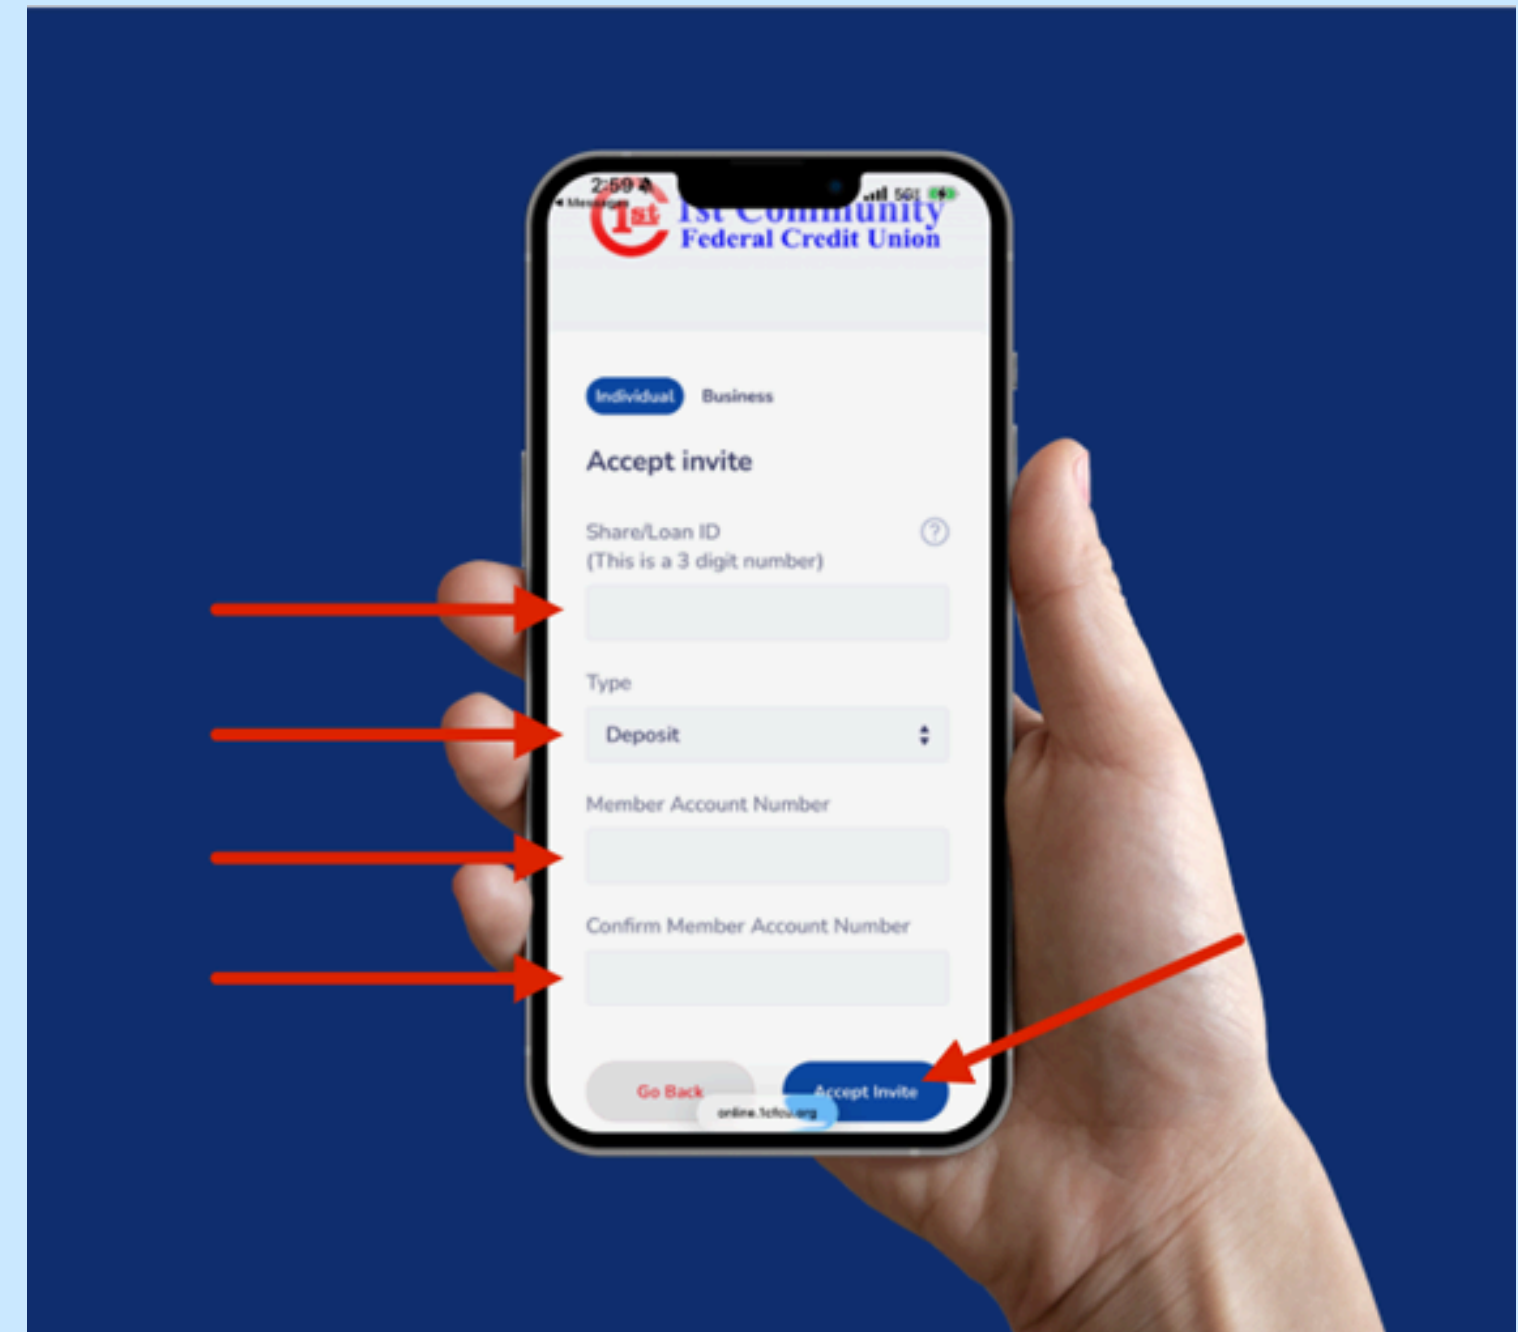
2:59
◂ Messages
5G
1st
1st Community
Federal Credit Union

Individual Business

Accept invite

Share/Loan ID
(This is a 3 digit number)

Type

Deposit

Member Account Number

Confirm Member Account Number

Go Back
Accept Invite
online.1cfcu.org